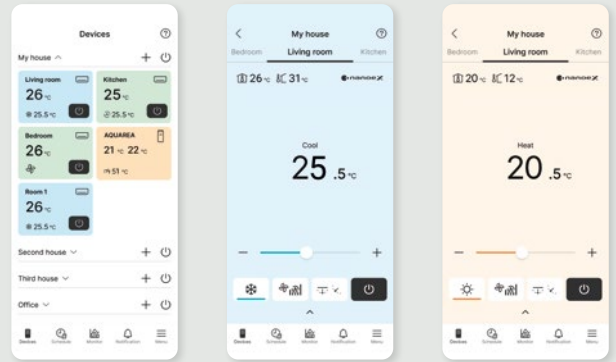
Devices

My house

Living room
26°C
25.5°C

Kitchen
25°C
25.5°C

Bedroom
26°C

AQUAREA
21°C 22°C
51°C

Room 1
26°C
25.5°C

Second house

Third house

Office

Devices Schedule Monitor Notification Menu

My house
Bedroom Living room Kitchen
26°C 31°C nanoeX

Cool
25 .5°C

Devices Schedule Monitor Notification Menu

My house
Bedroom Living room Kitchen
20°C 12°C nanoeX

Heat
20 .5°C

Devices Schedule Monitor Notification Menu